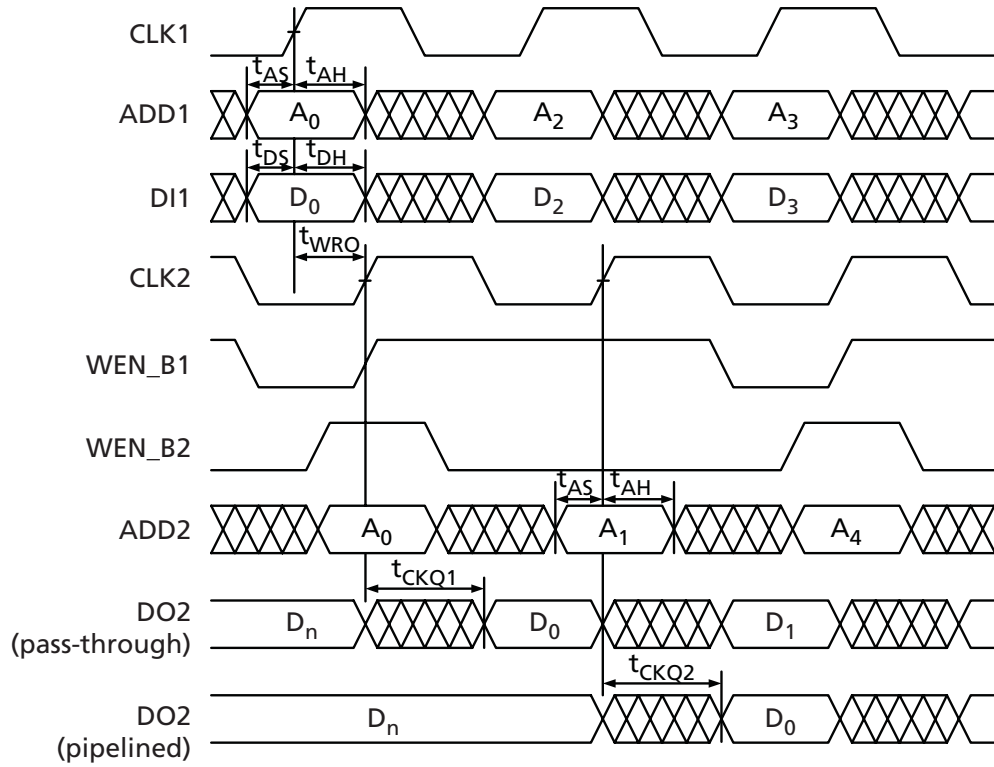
CLK1

$t_{AS}$ $t_{AH}$

ADD1 $A_0$ $A_2$ $A_3$

$t_{DS}$ $t_{DH}$

DI1 $D_0$ $D_2$ $D_3$

$t_{WRO}$

CLK2

WEN_B1

WEN_B2

$t_{AS}$ $t_{AH}$

ADD2 $A_0$ $A_1$ $A_4$

$t_{CKQ1}$

DO2 (pass-through) $D_n$ $D_0$ $D_1$

$t_{CKQ2}$

DO2 (pipelined) $D_n$ $D_0$